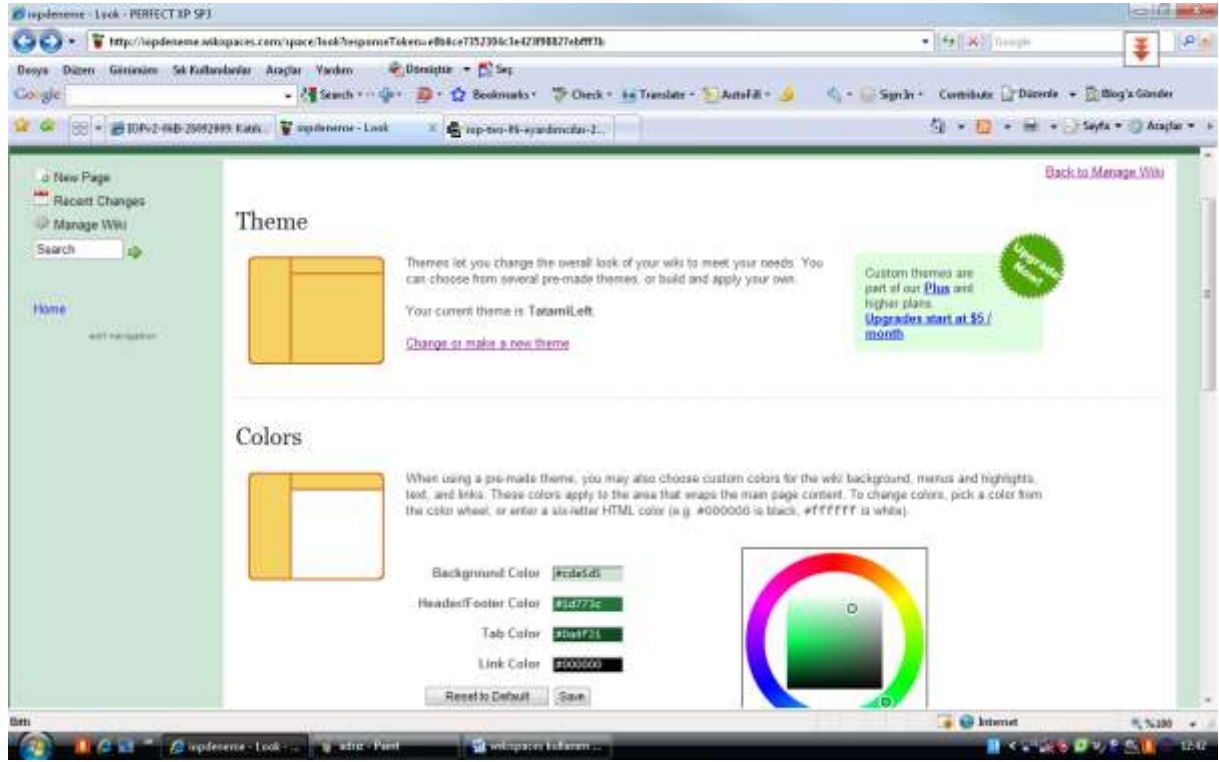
iepdeneme - Look - PERFECT XP SP3

http://iepdeneme.wikispaces.com/space/look?responseToken=e8b4ce7152304c3e423f98827ebfff7b

Dosya Düzen Görünüm Sık Kullanılanlar Araçlar Yardım Dönüştür Seç

Google Search Bookmarks Check Translate AutoFill Sign In Contribute Düzenle Blog'a Gönder

IDPv2-06B-25092009: Katıl... iepdeneme - Look iep-two-f6-ayardımcılar-2...

Sayfa Araçlar

New Page
Recent Changes
Manage Wiki
Search

Home
edit navigation

Back to Manage Wiki

Theme

Themes let you change the overall look of your wiki to meet your needs. You can choose from several pre-made themes, or build and apply your own.

Your current theme is TatamiLeft.

Change or make a new theme

Upgrade Now

Custom themes are part of our Plus and higher plans.
Upgrades start at $5 / month

Colors

When using a pre-made theme, you may also choose custom colors for the wiki background, menus and highlights, text, and links. These colors apply to the area that wraps the main page content. To change colors, pick a color from the color wheel, or enter a six-letter HTML color (e.g. #000000 is black, #ffffff is white).

Background Color #cde5d5
Header/Footer Color #1d773c
Tab Color #0a4f21
Link Color #000000

Reset to Default Save

Bitti Internet %100

iepdeneme - Look - ... adsız - Paint wikispaces kullanım ... 12:42